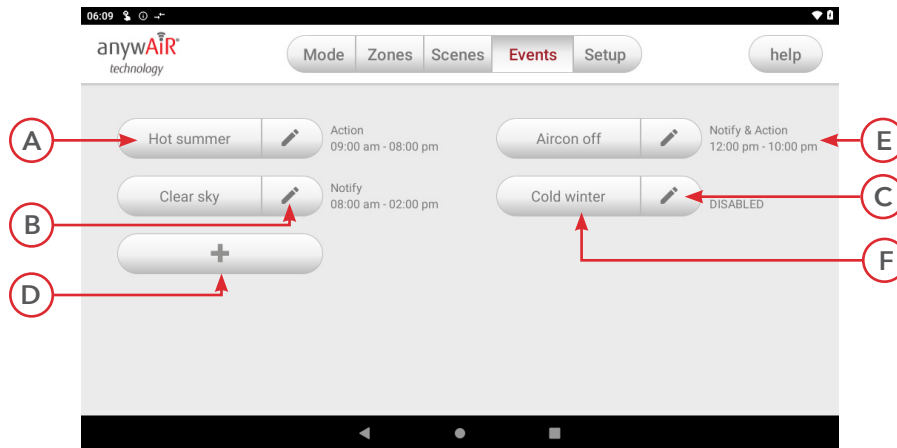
06:09

anywAiR®
technology

Mode | Zones | Scenes | Events | Setup

help

A

Hot summer

Action
09:00 am - 08:00 pm

Aircon off

Notify & Action
12:00 pm - 10:00 pm

E

Clear sky

Notify
08:00 am - 02:00 pm

Cold winter

DISABLED

C

B

+

F

D